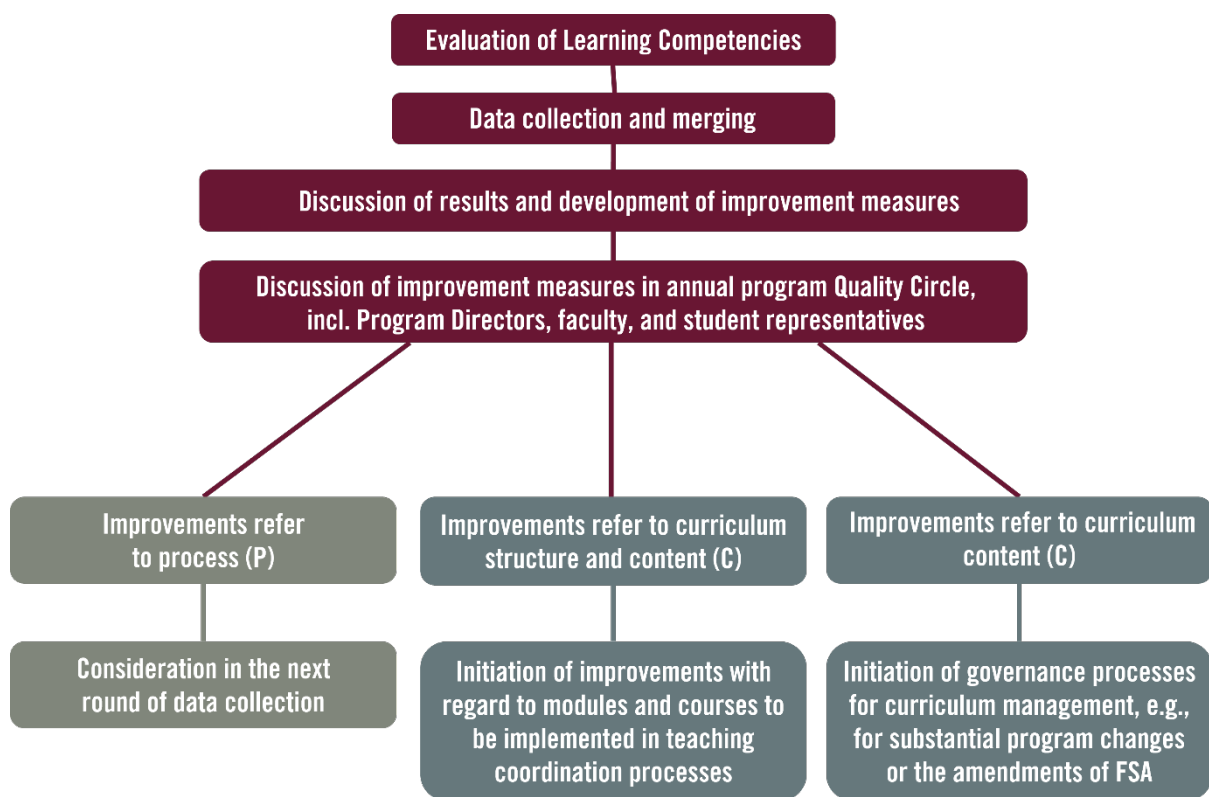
Evaluation of Learning Competencies

Data collection and merging

Discussion of results and development of improvement measures

Discussion of improvement measures in annual program Quality Circle, incl. Program Directors, faculty, and student representatives

Improvements refer to process (P)

Improvements refer to curriculum structure and content (C)

Improvements refer to curriculum content (C)

Consideration in the next round of data collection

Initiation of improvements with regard to modules and courses to be implemented in teaching coordination processes

Initiation of governance processes for curriculum management, e.g., for substantial program changes or the amendments of FSA